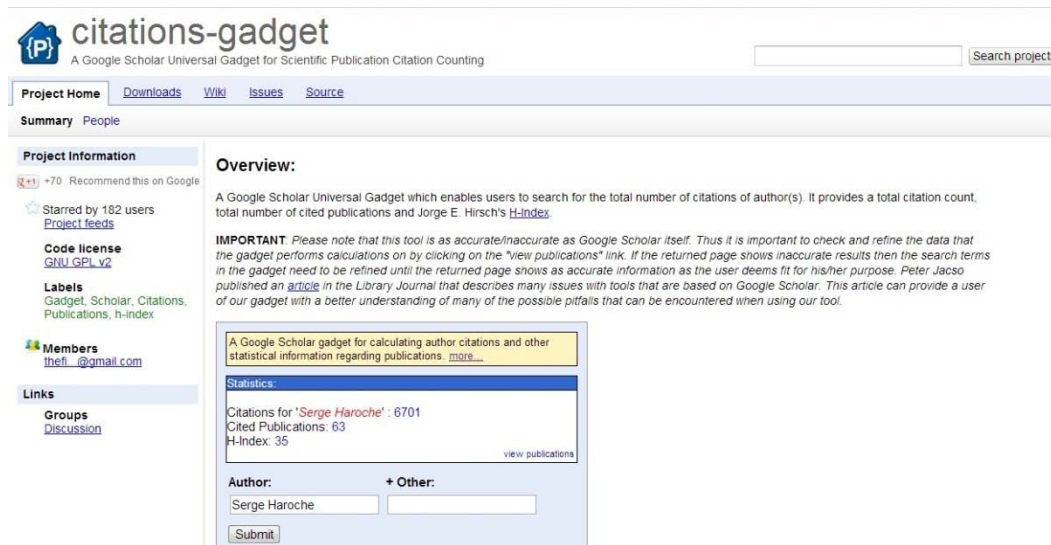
{P} citations-gadget
A Google Scholar Universal Gadget for Scientific Publication Citation Counting

Search project

Project Home Downloads Wiki Issues Source

Summary People

Project Information

+1 +70 Recommend this on Google

Starred by 182 users
Project feeds

Code license
GNU GPL v2

Labels
Gadget, Scholar, Citations, Publications, h-index

Members
thefi...@gmail.com

Links

Groups
Discussion

Overview:

A Google Scholar Universal Gadget which enables users to search for the total number of citations of author(s). It provides a total citation count, total number of cited publications and Jorge E. Hirsch's H-Index.

IMPORTANT: Please note that this tool is as accurate/inaccurate as Google Scholar itself. Thus it is important to check and refine the data that the gadget performs calculations on by clicking on the "view publications" link. If the returned page shows inaccurate results then the search terms in the gadget need to be refined until the returned page shows as accurate information as the user deems fit for his/her purpose. Peter Jacso published an article in the Library Journal that describes many issues with tools that are based on Google Scholar. This article can provide a user of our gadget with a better understanding of many of the possible pitfalls that can be encountered when using our tool.

A Google Scholar gadget for calculating author citations and other statistical information regarding publications. more...

Statistics:

Citations for 'Serge Haroche' : 6701
Cited Publications: 63
H-Index: 35
view publications

Author: + Other:

Serge Haroche

Submit